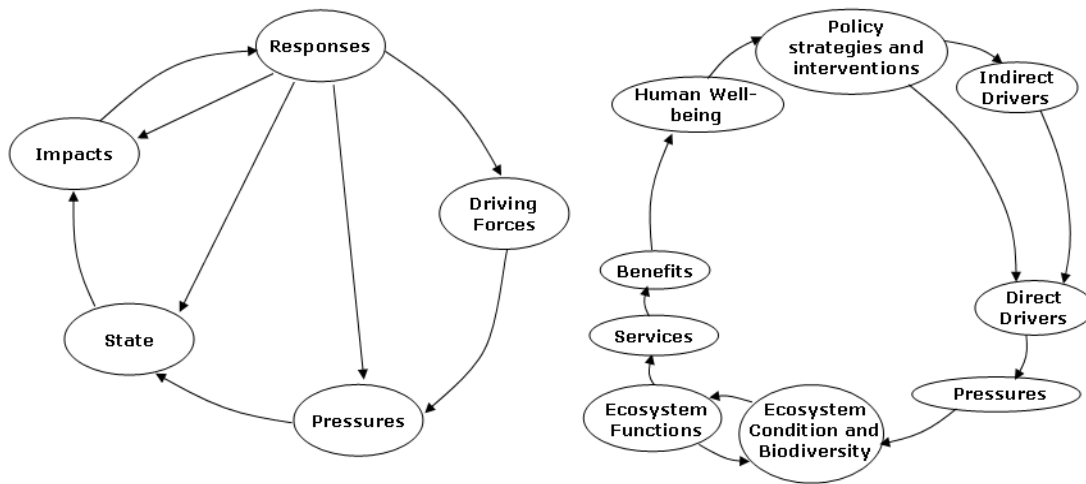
Responses

Impacts

Driving Forces

State

Pressures

Policy strategies and interventions

Human Well-being

Indirect Drivers

Benefits

Direct Drivers

Services

Pressures

Ecosystem Functions

Ecosystem Condition and Biodiversity